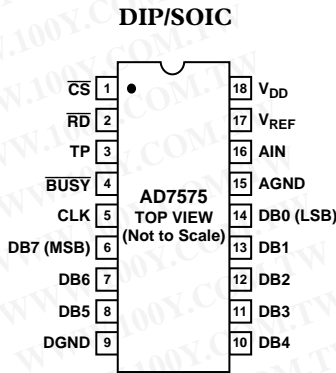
DIP/SOIC

$\overline{CS}$ 1
$\overline{RD}$ 2
TP 3
$\overline{BUSY}$ 4
CLK 5
DB7 (MSB) 6
DB6 7
DB5 8
DGND 9

AD7575
TOP VIEW
(Not to Scale)

18 $V_{DD}$
17 $V_{REF}$
16 AIN
15 AGND
14 DB0 (LSB)
13 DB1
12 DB2
11 DB3
10 DB4

WWW.100Y.COM.TW